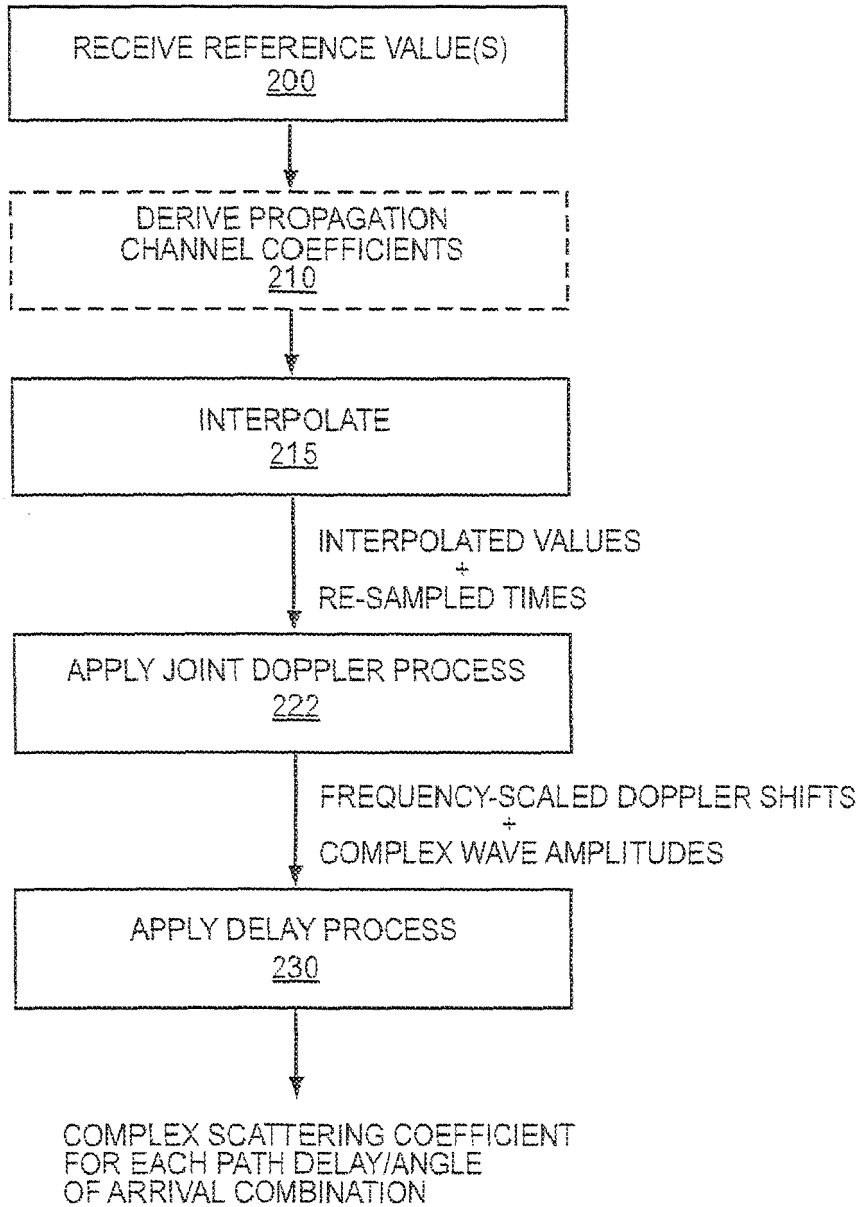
RECEIVE REFERENCE VALUE(S)
200

DERIVE PROPAGATION CHANNEL COEFFICIENTS
210

INTERPOLATE
215

INTERPOLATED VALUES
+
RE-SAMPLED TIMES

APPLY JOINT DOPPLER PROCESS
222

FREQUENCY-SCALED DOPPLER SHIFTS
+
COMPLEX WAVE AMPLITUDES

APPLY DELAY PROCESS
230

COMPLEX SCATTERING COEFFICIENT FOR EACH PATH DELAY/ANGLE OF ARRIVAL COMBINATION